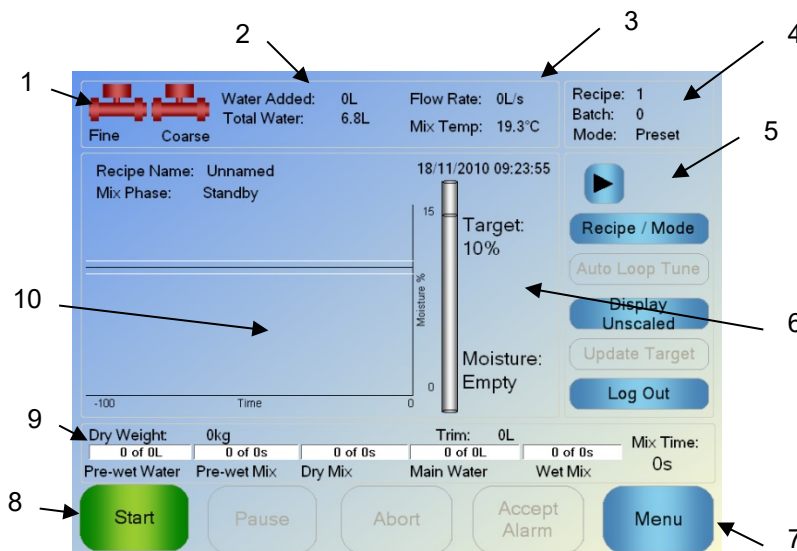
1
2
3
4
5
6
7
8
9
10

Fine Coarse

Water Added: 0L
Total Water: 6.8L

Flow Rate: 0L/s
Mix Temp: 19.3°C

Recipe: 1
Batch: 0
Mode: Preset

Recipe Name: Unnamed
Mix Phase: Standby

18/11/2010 09:23:55

15
Moisture %
0
-100
Time
0

Target:
10%

Moisture:
Empty

Recipe / Mode
Auto Loop Tune
Display Unscaled
Update Target
Log Out

Dry Weight: 0kg
Trim: 0L

| 0 of 0L | 0 of 0s | 0 of 0s | 0 of 0L | 0 of 0s |
|---|---|---|---|---|
| Pre-wet Water | Pre-wet Mix | Dry Mix | Main Water | Wet Mix |

Mix Time:
0s

Start
Pause
Abort
Accept Alarm
Menu